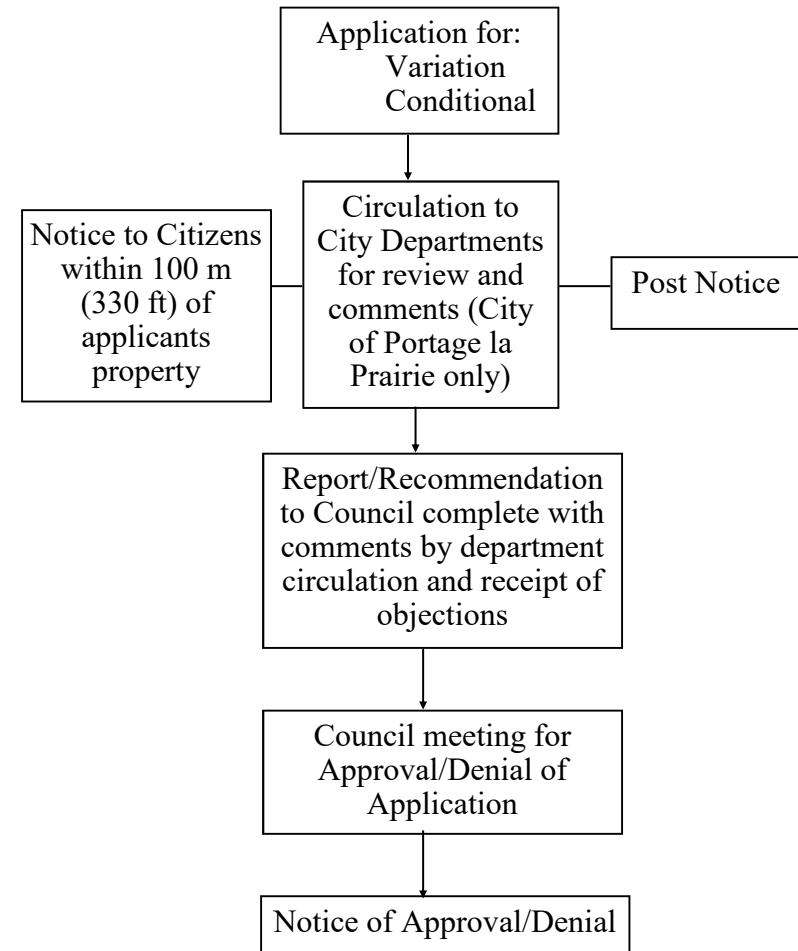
Application for:
Variation
Conditional

Notice to Citizens within 100 m (330 ft) of applicants property

Circulation to City Departments for review and comments (City of Portage la Prairie only)

Post Notice

Report/Recommendation to Council complete with comments by department circulation and receipt of objections

Council meeting for Approval/Denial of Application

Notice of Approval/Denial